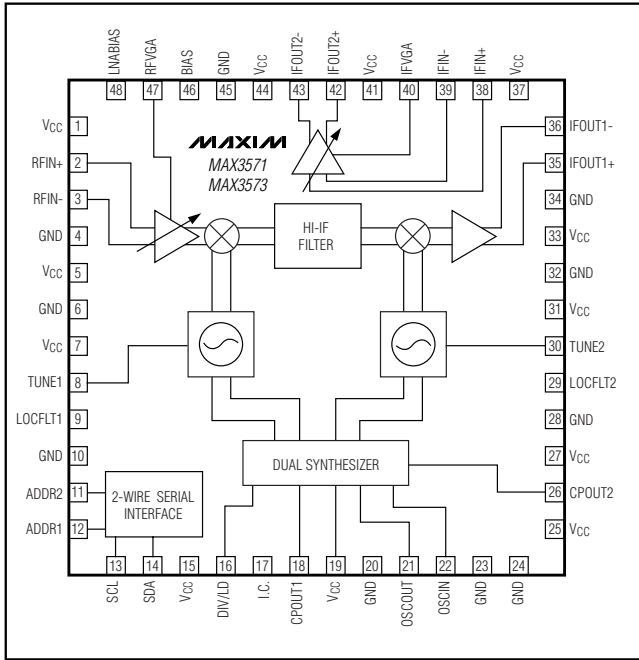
LNABIAS 48
RFVGA 47
BIAS 46
GND 45
$V_{CC}$ 44
IFOUT2- 43
IFOUT2+ 42
$V_{CC}$ 41
IFVGA 40
IFIN- 39
IFIN+ 38
$V_{CC}$ 37

MAXIM
MAX3571
MAX3573

$V_{CC}$ 1
RFIN+ 2
RFIN- 3
GND 4
$V_{CC}$ 5
GND 6
$V_{CC}$ 7
TUNE1 8
LOCFLT1 9
GND 10
ADDR2 11
ADDR1 12

HI-IF FILTER

DUAL SYNTHESIZER

2-WIRE SERIAL INTERFACE

36 IFOUT1-
35 IFOUT1+
34 GND
33 $V_{CC}$
32 GND
31 $V_{CC}$
30 TUNE2
29 LOCFLT2
28 GND
27 $V_{CC}$
26 CPOUT2
25 $V_{CC}$

13 SCL
14 SDA
15 $V_{CC}$
16 DIV/LD
17 I.C.
18 CPOUT1
19 $V_{CC}$
20 GND
21 OSCOUT
22 OSCIN
23 GND
24 GND